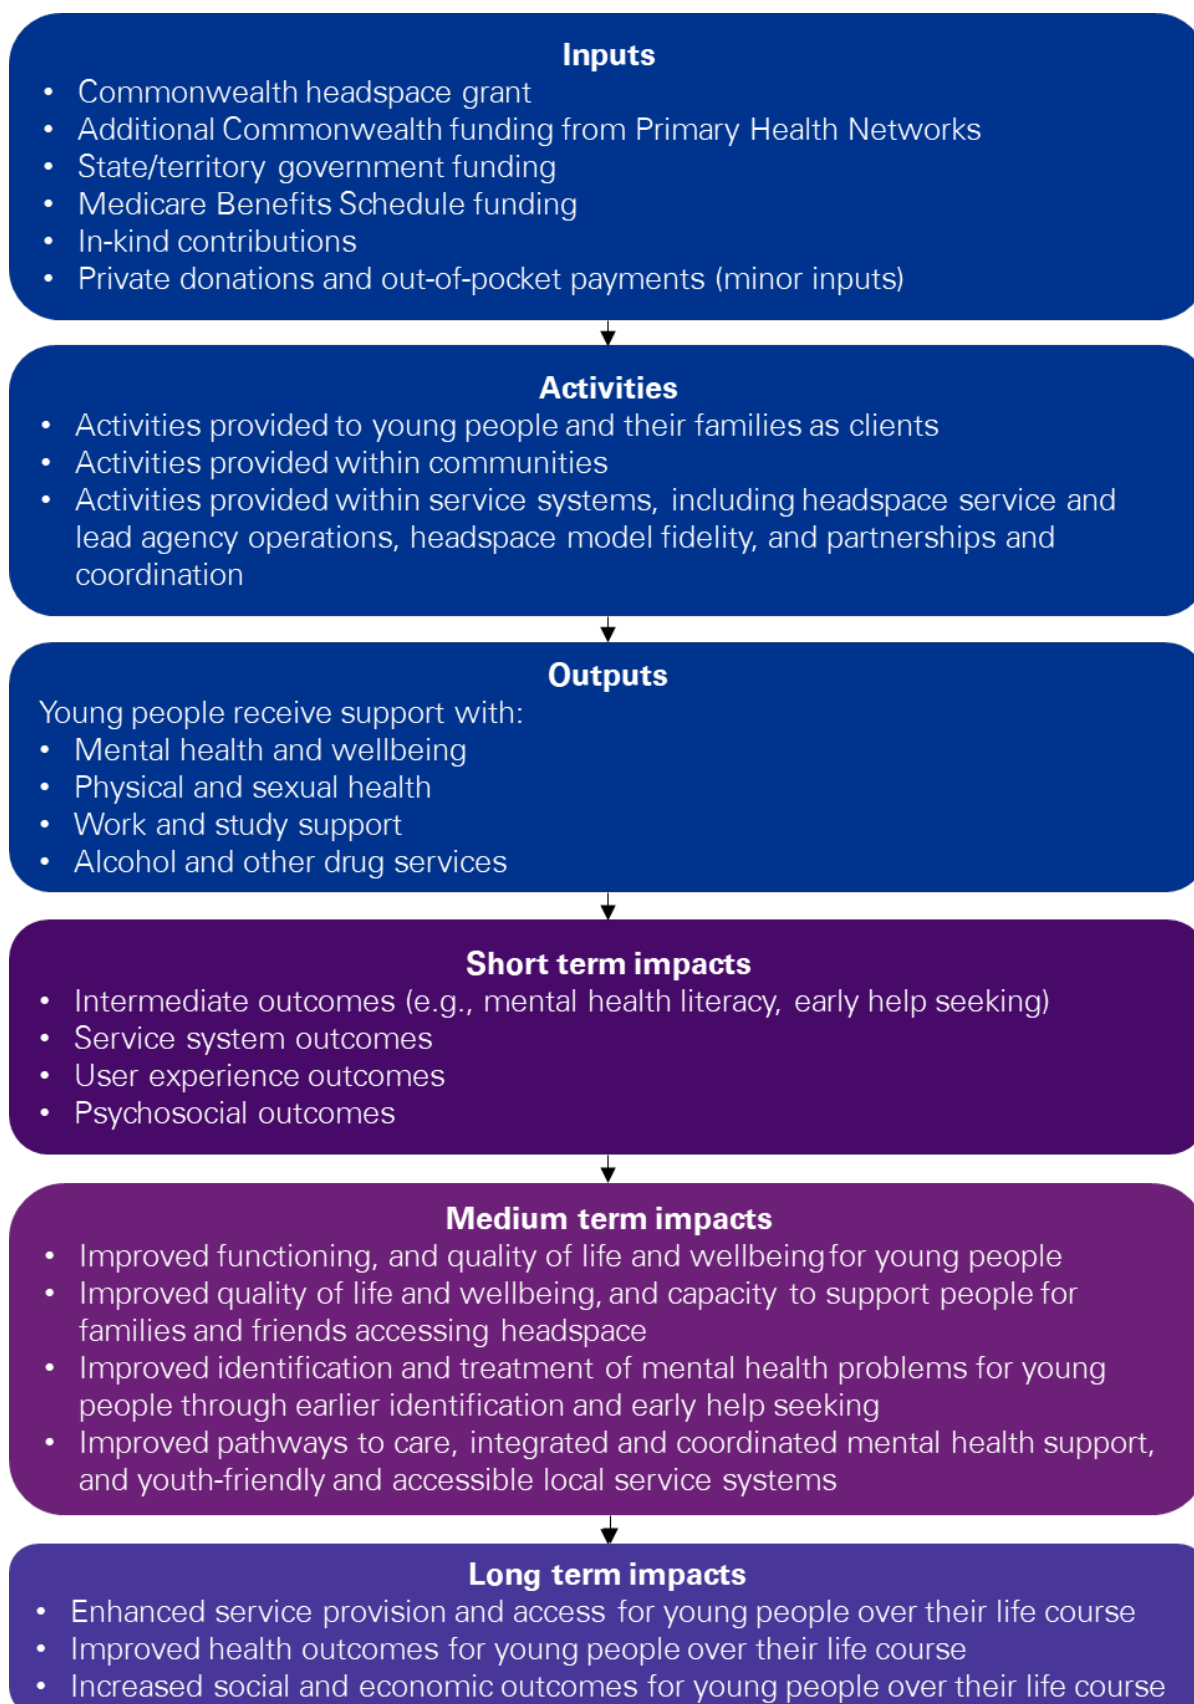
Inputs

- Commonwealth headspace grant
- Additional Commonwealth funding from Primary Health Networks
- State/territory government funding
- Medicare Benefits Schedule funding
- In-kind contributions
- Private donations and out-of-pocket payments (minor inputs)

Activities

- Activities provided to young people and their families as clients
- Activities provided within communities
- Activities provided within service systems, including headspace service and lead agency operations, headspace model fidelity, and partnerships and coordination

Outputs

Young people receive support with:

- Mental health and wellbeing
- Physical and sexual health
- Work and study support
- Alcohol and other drug services

Short term impacts

- Intermediate outcomes (e.g., mental health literacy, early help seeking)
- Service system outcomes
- User experience outcomes
- Psychosocial outcomes

Medium term impacts

- Improved functioning, and quality of life and wellbeing for young people
- Improved quality of life and wellbeing, and capacity to support people for families and friends accessing headspace
- Improved identification and treatment of mental health problems for young people through earlier identification and early help seeking
- Improved pathways to care, integrated and coordinated mental health support, and youth-friendly and accessible local service systems

Long term impacts

- Enhanced service provision and access for young people over their life course
- Improved health outcomes for young people over their life course
- Increased social and economic outcomes for young people over their life course